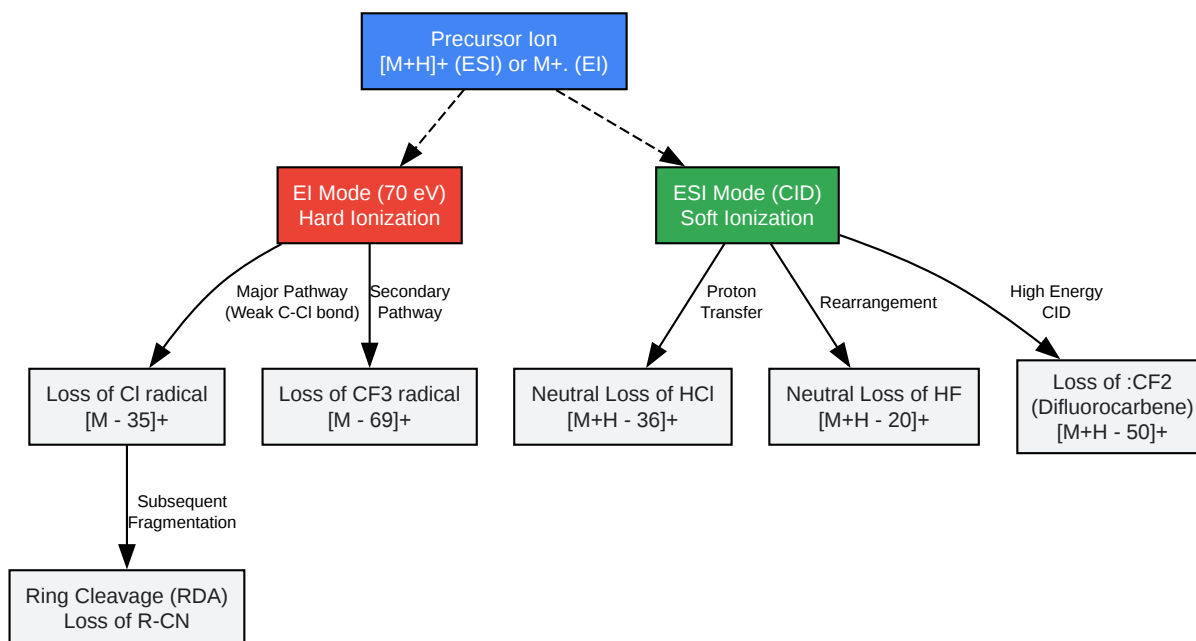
Precursor Ion
[M+H]+ (ESI) or M+. (EI)

EI Mode (70 eV)
Hard Ionization

ESI Mode (CID)
Soft Ionization

Major Pathway
(Weak C-Cl bond)

Secondary
Pathway

Proton
Transfer

Rearrangement

High Energy
CID

Loss of Cl radical
[M - 35]+

Loss of CF3 radical
[M - 69]+

Neutral Loss of HCl
[M+H - 36]+

Neutral Loss of HF
[M+H - 20]+

Loss of :CF2
(Difluorocarbene)
[M+H - 50]+

Subsequent
Fragmentation

Ring Cleavage (RDA)
Loss of R-CN